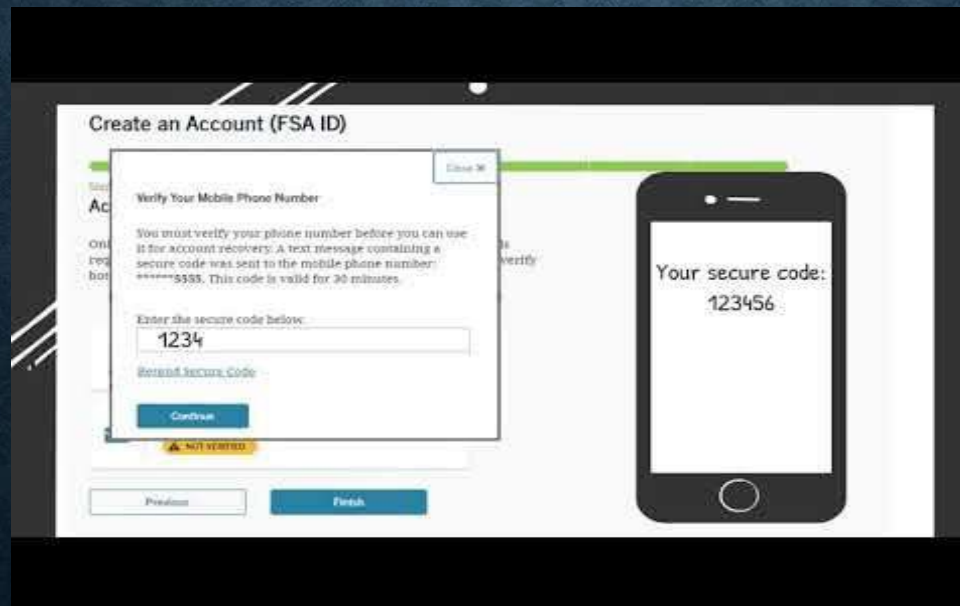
Create an Account (FSA ID)

Ac

Onl
req
bot

s
verify

Close ✕

Verify Your Mobile Phone Number

You must verify your phone number before you can use it for account recovery. A text message containing a secure code was sent to the mobile phone number: *******5555. This code is valid for 30 minutes.

Enter the secure code below:

1234

Resend Secure Code

Continue

⚠ NOT VERIFIED

Previous

Finish

Your secure code:
123456